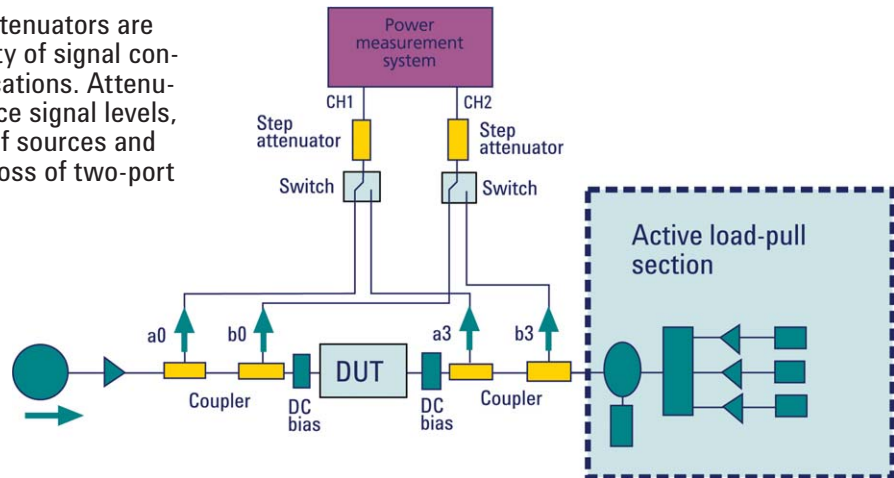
tenuators are
ty of signal con-
cations. Attenu-
ce signal levels,
f sources and
oss of two-port

Power measurement system

CH1

CH2

Step attenuator

Step attenuator

Switch

Switch

Active load-pull section

a0

b0

a3

b3

DUT

Coupler

DC bias

DC bias

Coupler